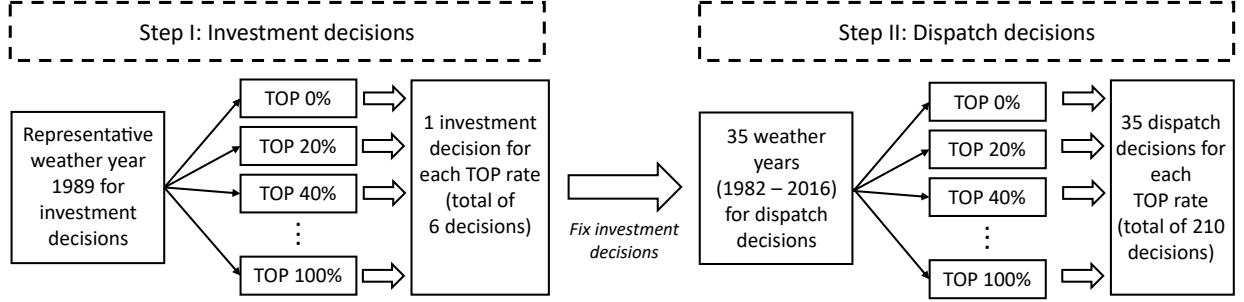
Step I: Investment decisions

Representative weather year 1989 for investment decisions

TOP 0%

TOP 20%

TOP 40%

⋮

TOP 100%

1 investment decision for each TOP rate (total of 6 decisions)

Fix investment decisions

Step II: Dispatch decisions

35 weather years (1982 – 2016) for dispatch decisions

TOP 0%

TOP 20%

TOP 40%

⋮

TOP 100%

35 dispatch decisions for each TOP rate (total of 210 decisions)